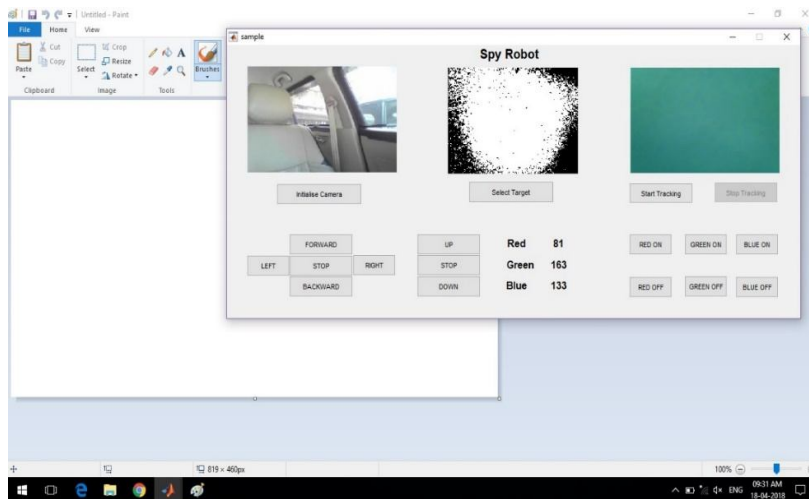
Untitled - Paint

File Home View

Paste Cut Copy Clipboard

Select Crop Resize Rotate Image

Tools Brushes

sample

Spy Robot

Initialise Camera

Select Target

Start Tracking

Stop Tracking

FORWARD

LEFT STOP RIGHT

BACKWARD

UP

STOP

DOWN

Red 81

Green 163

Blue 133

RED ON GREEN ON BLUE ON

RED OFF GREEN OFF BLUE OFF

819 × 460px

100%

ENG 09:31 AM 18-04-2018